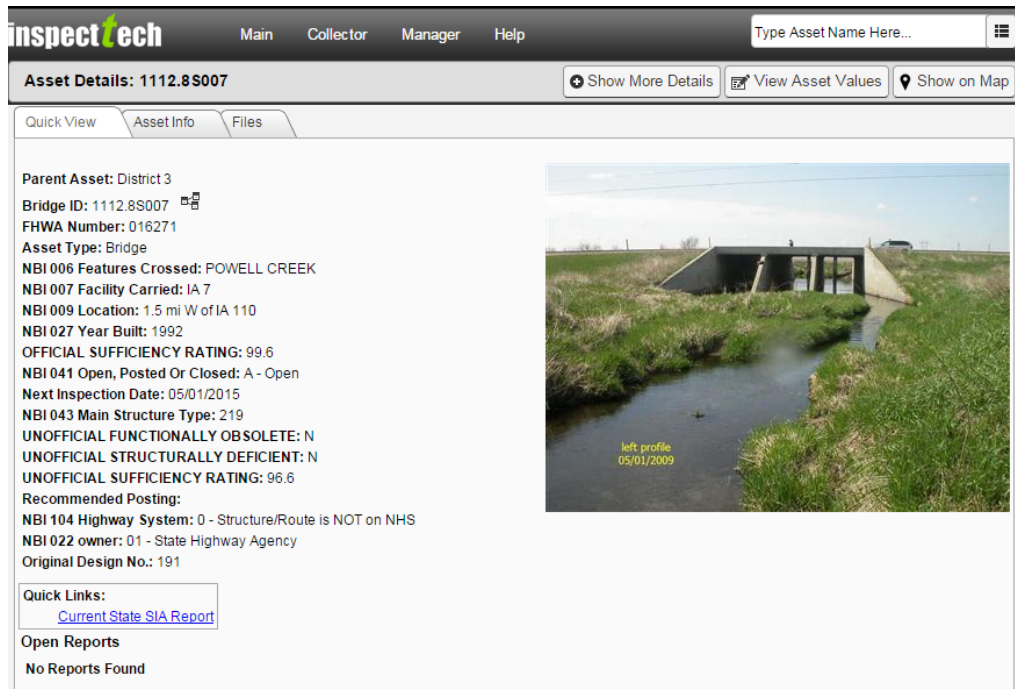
inspecttech Main Collector Manager Help Type Asset Name Here...

Asset Details: 1112.8S007 Show More Details View Asset Values Show on Map

Quick View Asset Info Files

Parent Asset: District 3
Bridge ID: 1112.8S007
FHWA Number: 016271
Asset Type: Bridge
NBI 006 Features Crossed: POWELL CREEK
NBI 007 Facility Carried: IA 7
NBI 009 Location: 1.5 mi W of IA 110
NBI 027 Year Built: 1992
OFFICIAL SUFFICIENCY RATING: 99.6
NBI 041 Open, Posted Or Closed: A - Open
Next Inspection Date: 05/01/2015
NBI 043 Main Structure Type: 219
UNOFFICIAL FUNCTIONALLY OBSOLETE: N
UNOFFICIAL STRUCTURALLY DEFICIENT: N
UNOFFICIAL SUFFICIENCY RATING: 96.6
Recommended Posting:
NBI 104 Highway System: 0 - Structure/Route is NOT on NHS
NBI 022 owner: 01 - State Highway Agency
Original Design No.: 191

left profile
05/01/2009

Quick Links:
Current State SIA Report

Open Reports
No Reports Found